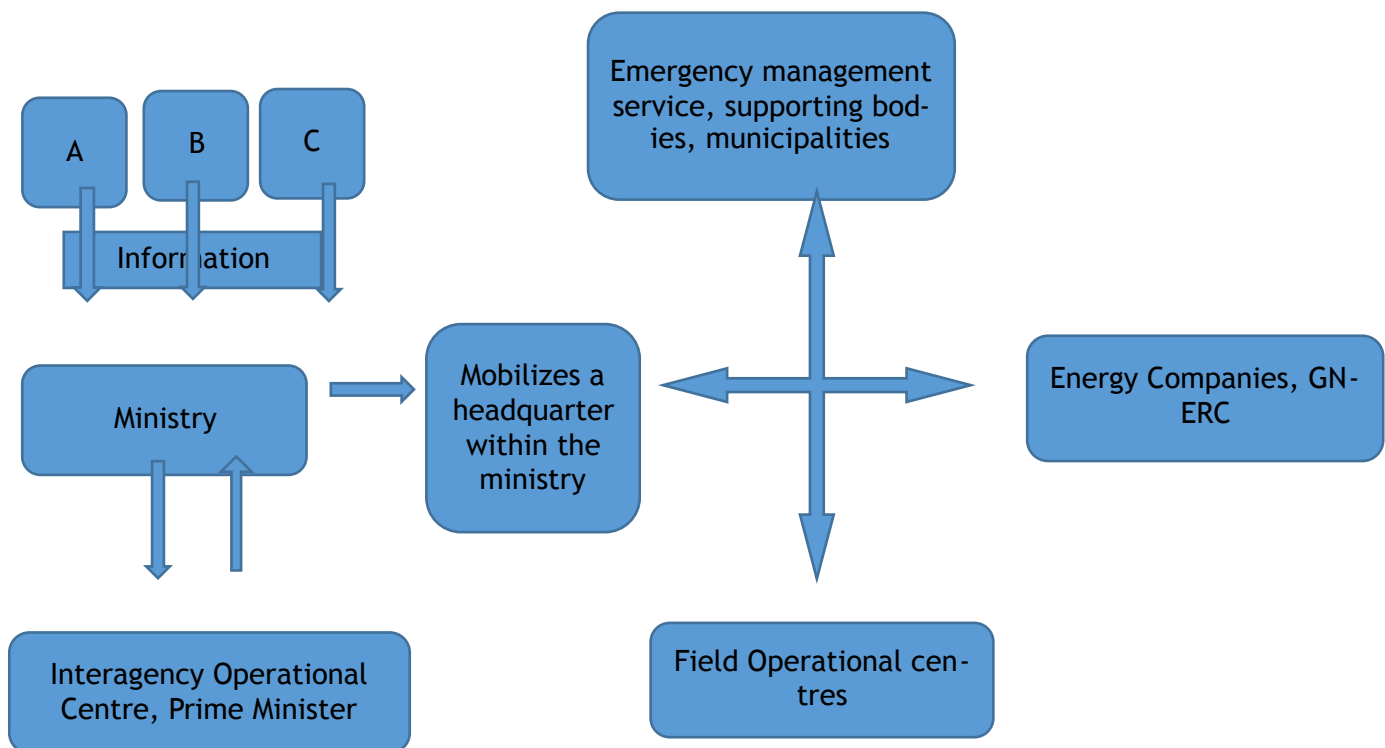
A

B

C

Information

Emergency management service, supporting bodies, municipalities

Ministry

Mobilizes a headquarter within the ministry

Energy Companies, GN-ERC

Interagency Operational Centre, Prime Minister

Field Operational centres